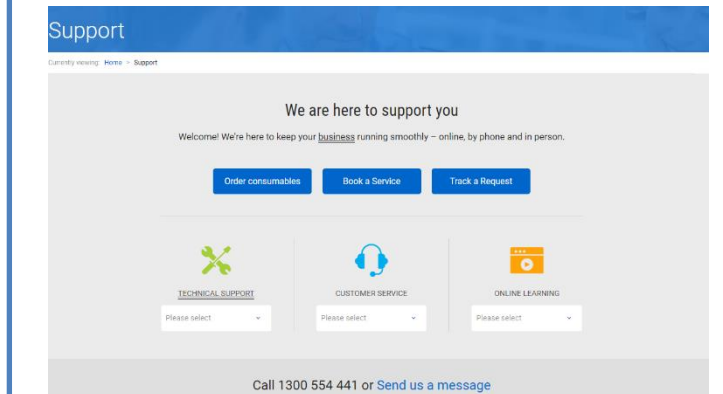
Support

Currently viewing: Home > Support

We are here to support you

Welcome! We're here to keep your business running smoothly – online, by phone and in person.

Order consumables

Book a Service

Track a Request

TECHNICAL SUPPORT

Please select

CUSTOMER SERVICE

Please select

ONLINE LEARNING

Please select

Call 1300 554 441 or Send us a message